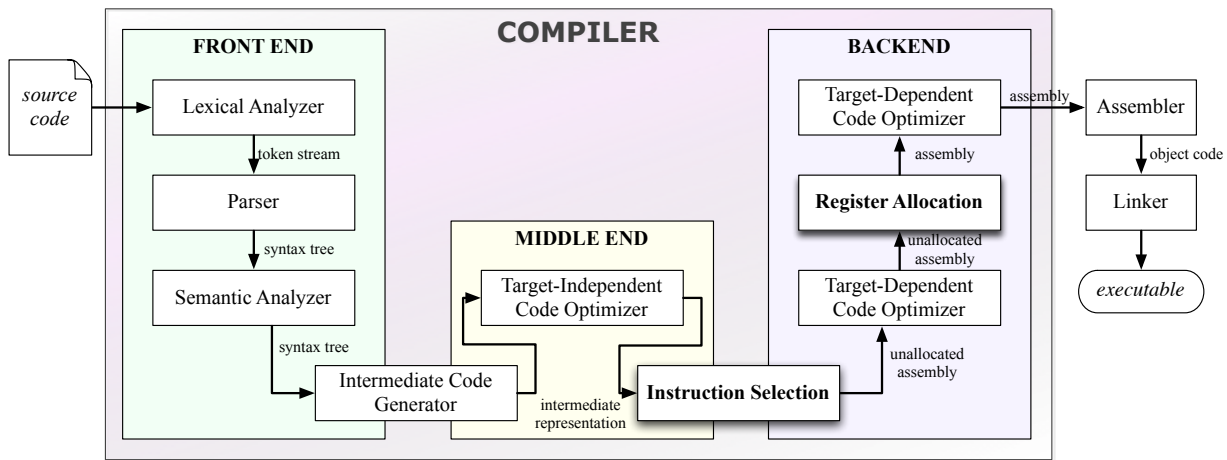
COMPILER

source code

FRONT END

Lexical Analyzer

token stream

Parser

syntax tree

Semantic Analyzer

syntax tree

Intermediate Code Generator

MIDDLE END

Target-Independent Code Optimizer

intermediate representation

Instruction Selection

BACKEND

Target-Dependent Code Optimizer

assembly

Register Allocation

unallocated assembly

Target-Dependent Code Optimizer

unallocated assembly

assembly

Assembler

object code

Linker

executable